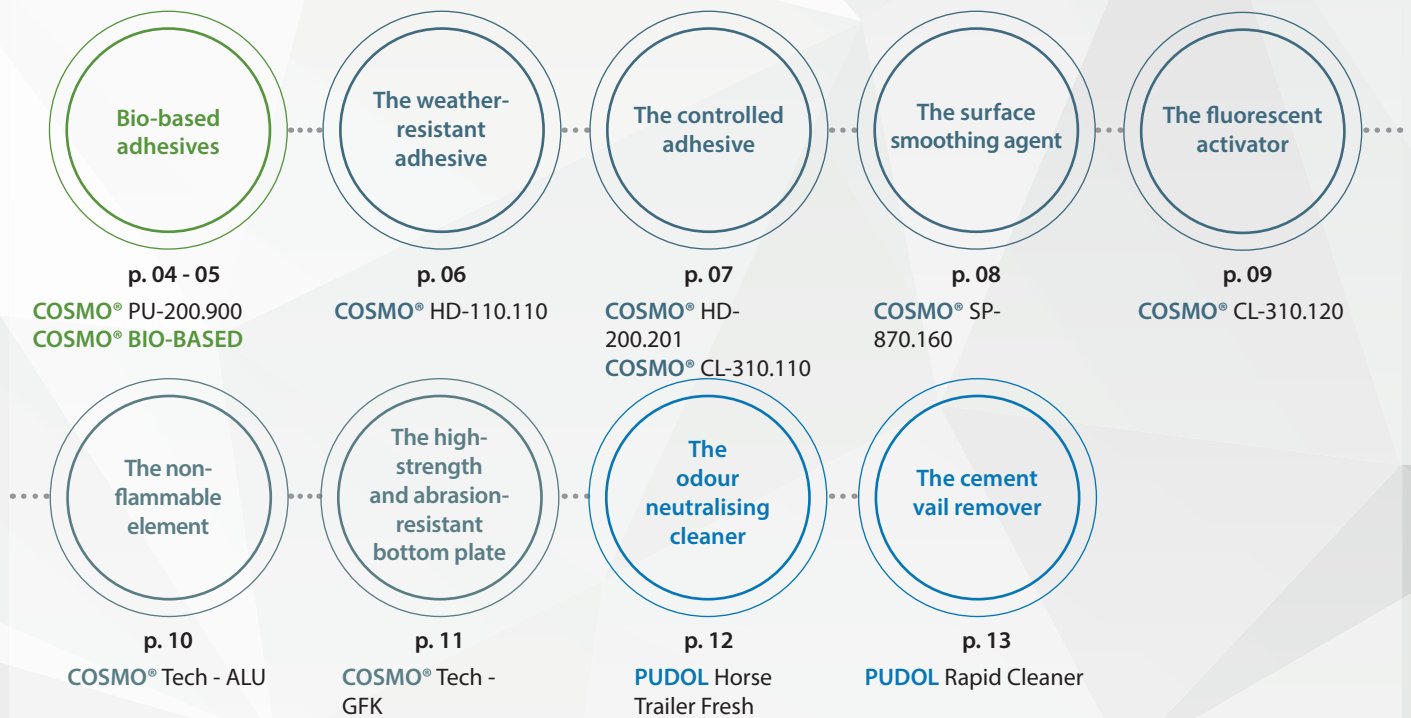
Bio-based adhesives

p. 04 - 05

COSMO® PU-200.900
COSMO® BIO-BASED

The weather-resistant adhesive

p. 06

COSMO® HD-110.110

The controlled adhesive

p. 07

COSMO® HD-200.201
COSMO® CL-310.110

The surface smoothing agent

p. 08

COSMO® SP-870.160

The fluorescent activator

p. 09

COSMO® CL-310.120

The non-flammable element

p. 10

COSMO® Tech - ALU

The high-strength and abrasion-resistant bottom plate

p. 11

COSMO® Tech - GFK

The odour neutralising cleaner

p. 12

PUDOL Horse Trailer Fresh

The cement vail remover

p. 13

PUDOL Rapid Cleaner